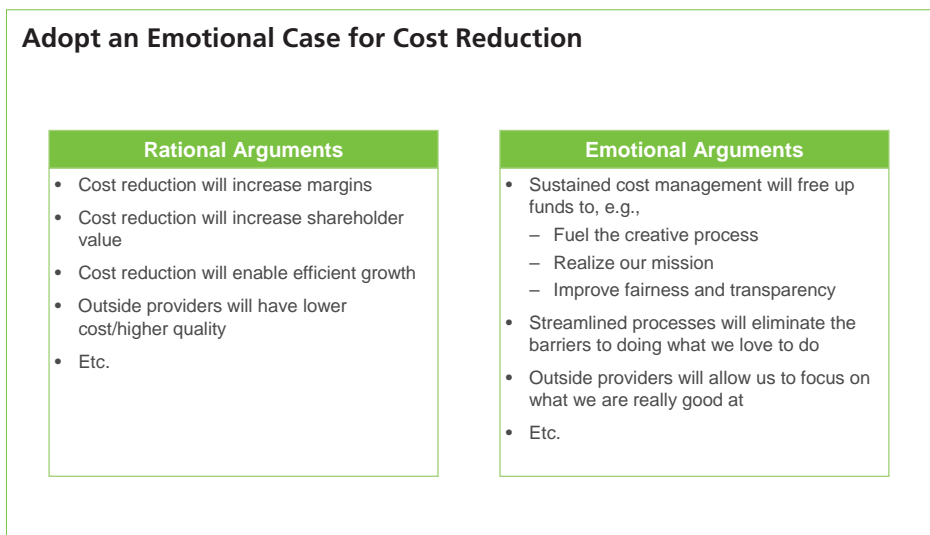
Adopt an Emotional Case for Cost Reduction

Rational Arguments

- Cost reduction will increase margins
- Cost reduction will increase shareholder value
- Cost reduction will enable efficient growth
- Outside providers will have lower cost/higher quality
- Etc.

Emotional Arguments

- Sustained cost management will free up funds to, e.g.,
  – Fuel the creative process
  – Realize our mission
  – Improve fairness and transparency
- Streamlined processes will eliminate the barriers to doing what we love to do
- Outside providers will allow us to focus on what we are really good at
- Etc.